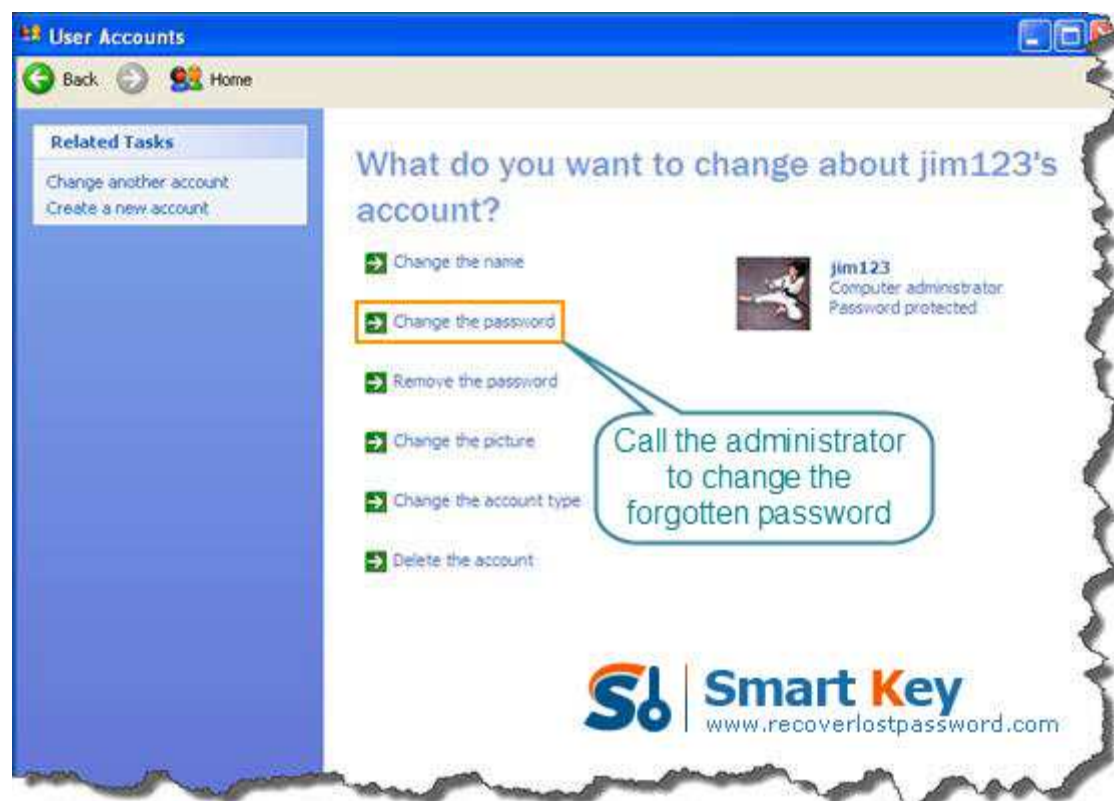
User Accounts

Back Home

Related Tasks

Change another account
Create a new account

What do you want to change about jim123's account?

Change the name

Change the password

Remove the password

Change the picture

Change the account type

Delete the account

jim123
Computer administrator
Password protected

Call the administrator to change the forgotten password

Smart Key
www.recoverlostpassword.com